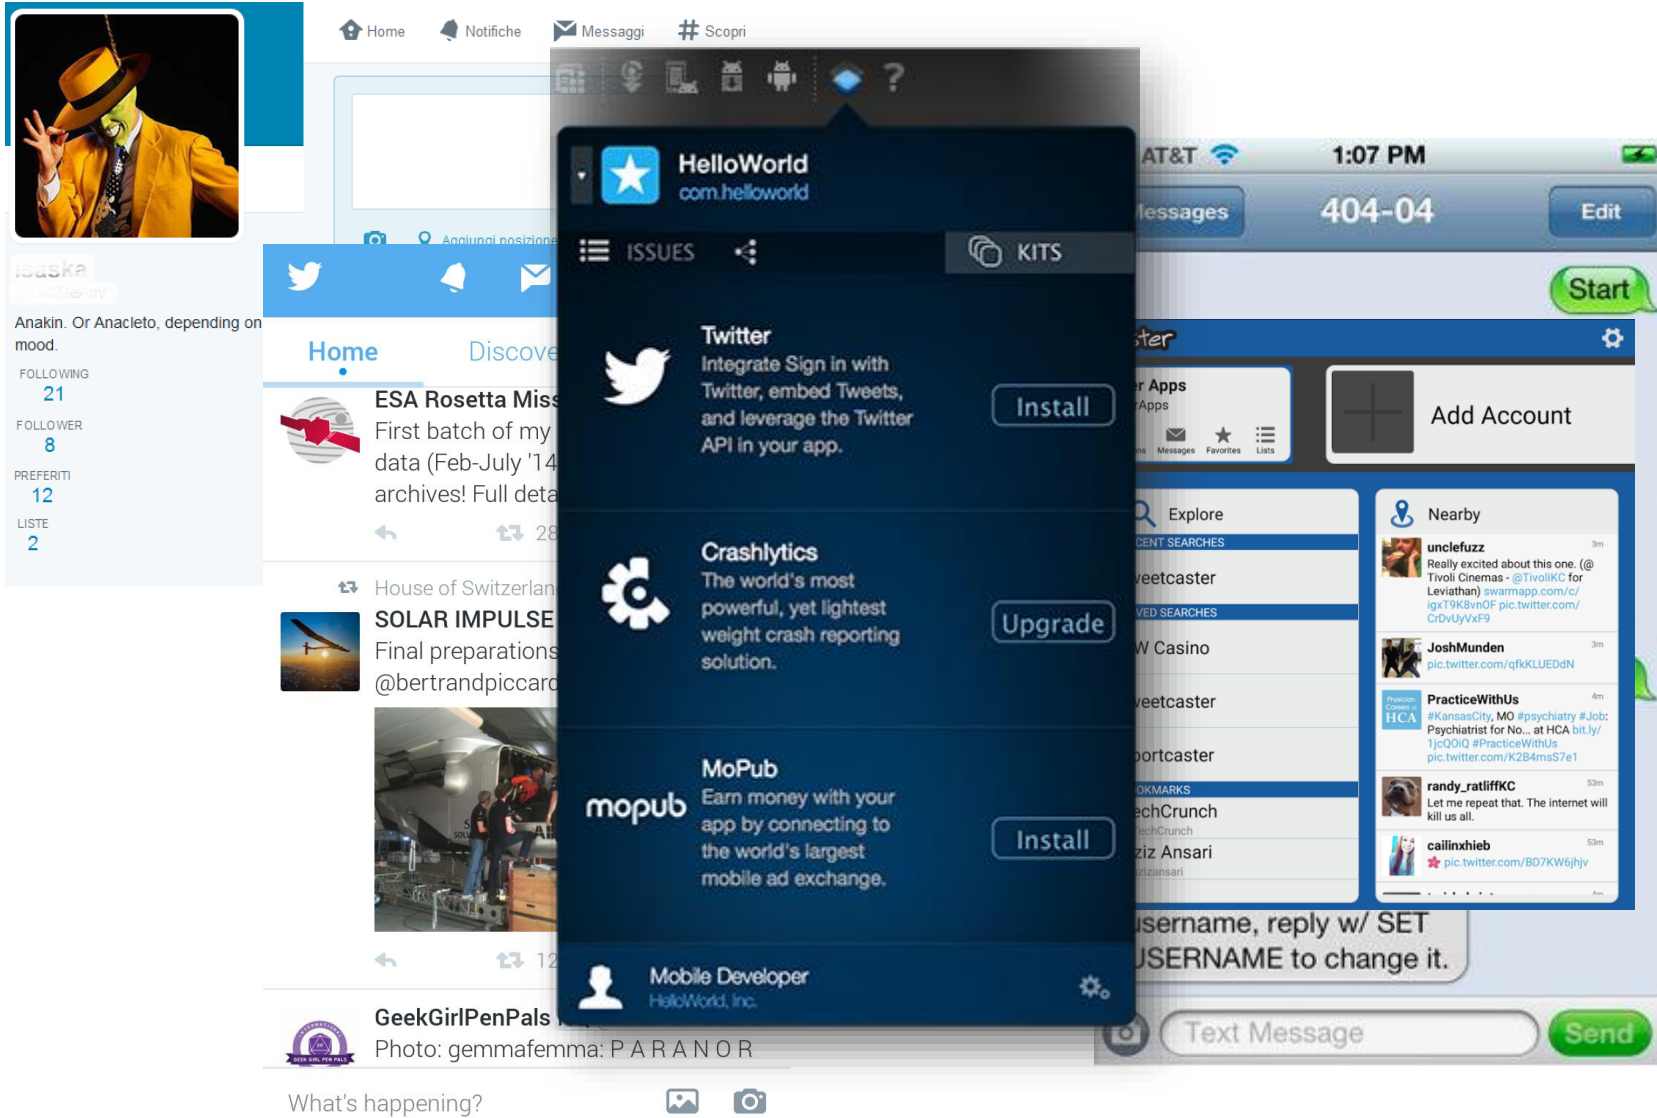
Home Notifiche Messaggi Scopri

Aggiungi posizione

Isaska

Anakin. Or Anacleto, depending on mood.

FOLLOWING
21
FOLLOWER
8
PREFERITI
12
LISTE
2

Home Discove

ESA Rosetta Miss
First batch of my
data (Feb-July '14
archives! Full deta

28

House of Switzerlan
SOLAR IMPULSE
Final preparations
@bertrandpiccard

12

GeekGirlPenPals
Photo: gemmafemma: P A R A N O R

What's happening?

HelloWorld
com.helloworld

ISSUES
KITS

Twitter
Integrate Sign in with Twitter, embed Tweets, and leverage the Twitter API in your app.
Install

Crashlytics
The world's most powerful, yet lightest weight crash reporting solution.
Upgrade

mopub
MoPub
Earn money with your app by connecting to the world's largest mobile ad exchange.
Install

Mobile Developer
HelloWorld, Inc.

AT&T 1:07 PM
lessages 404-04 Edit
Start

ter
r Apps
Apps
Messages Favorites Lists
Add Account

Explore
CENT SEARCHES
eetcaster
VED SEARCHES
W Casino
eetcaster
ortcaster
OKMARKS
chCrunch
chCrunch
ziz Ansari
zizansari

Nearby
unclefuzz 3m
Really excited about this one. (@ Tivoli Cinemas - @TivoliKC for Leviathan) swarmapp.com/c/igxT9K8vnOF pic.twitter.com/CrDvUyVxF9
JoshMunden 3m
pic.twitter.com/qfkKLUEDdN
PracticeWithUs 4m
HCA
#KansasCity, MO #psychiatry #Job: Psychiatrist for No... at HCA bit.ly/1jcQOiQ #PracticeWithUs pic.twitter.com/K2B4msS7e1
randy_ratliffKC 53m
Let me repeat that. The internet will kill us all.
cailinxhieb 53m
pic.twitter.com/BD7KW6jhjv

sername, reply w/ SET
USERNAME to change it.

Text Message Send